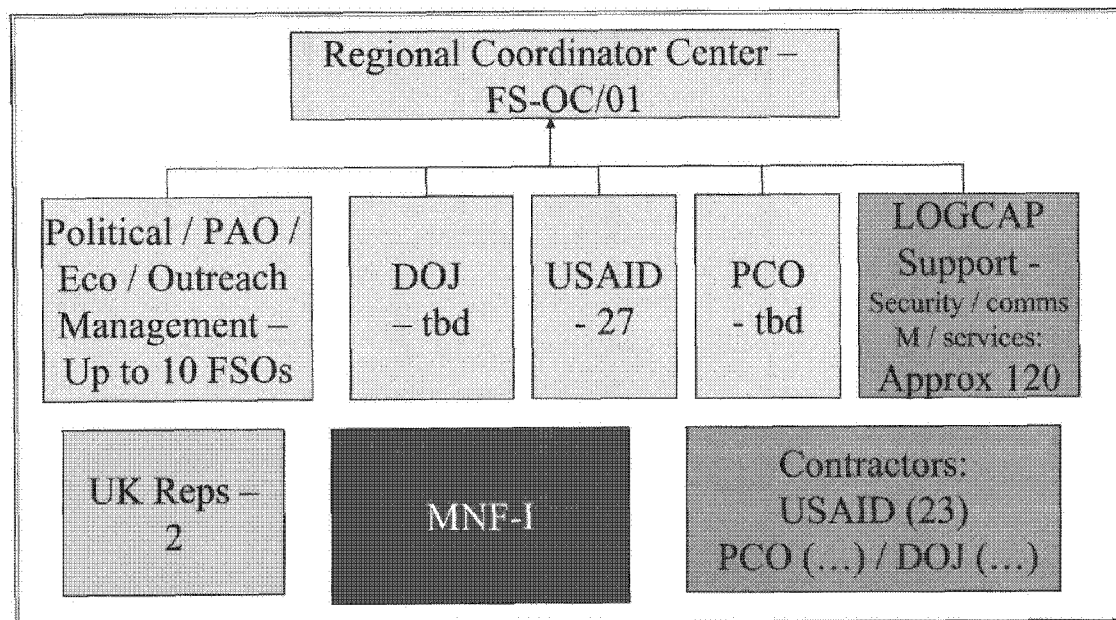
Regional Coordinator Center – FS-OC/01

Political / PAO / Eco / Outreach Management – Up to 10 FSOs

DOJ – tbd

USAID - 27

PCO - tbd

LOGCAP Support - Security / comms M / services: Approx 120

UK Reps – 2

MNF-I

Contractors: USAID (23) PCO (…) / DOJ (…)